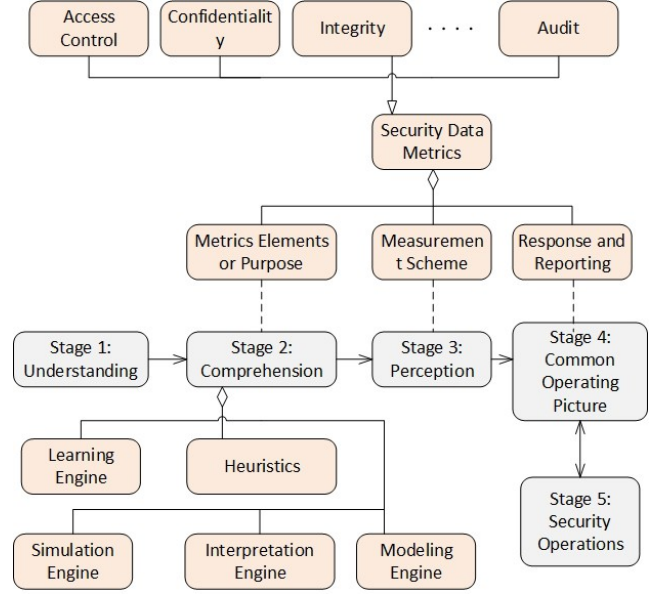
Access Control

Confidentiality

Integrity

. . . .

Audit

Security Data Metrics

Metrics Elements or Purpose

Measurement Scheme

Response and Reporting

Stage 1: Understanding

Stage 2: Comprehension

Stage 3: Perception

Stage 4: Common Operating Picture

Learning Engine

Heuristics

Stage 5: Security Operations

Simulation Engine

Interpretation Engine

Modeling Engine